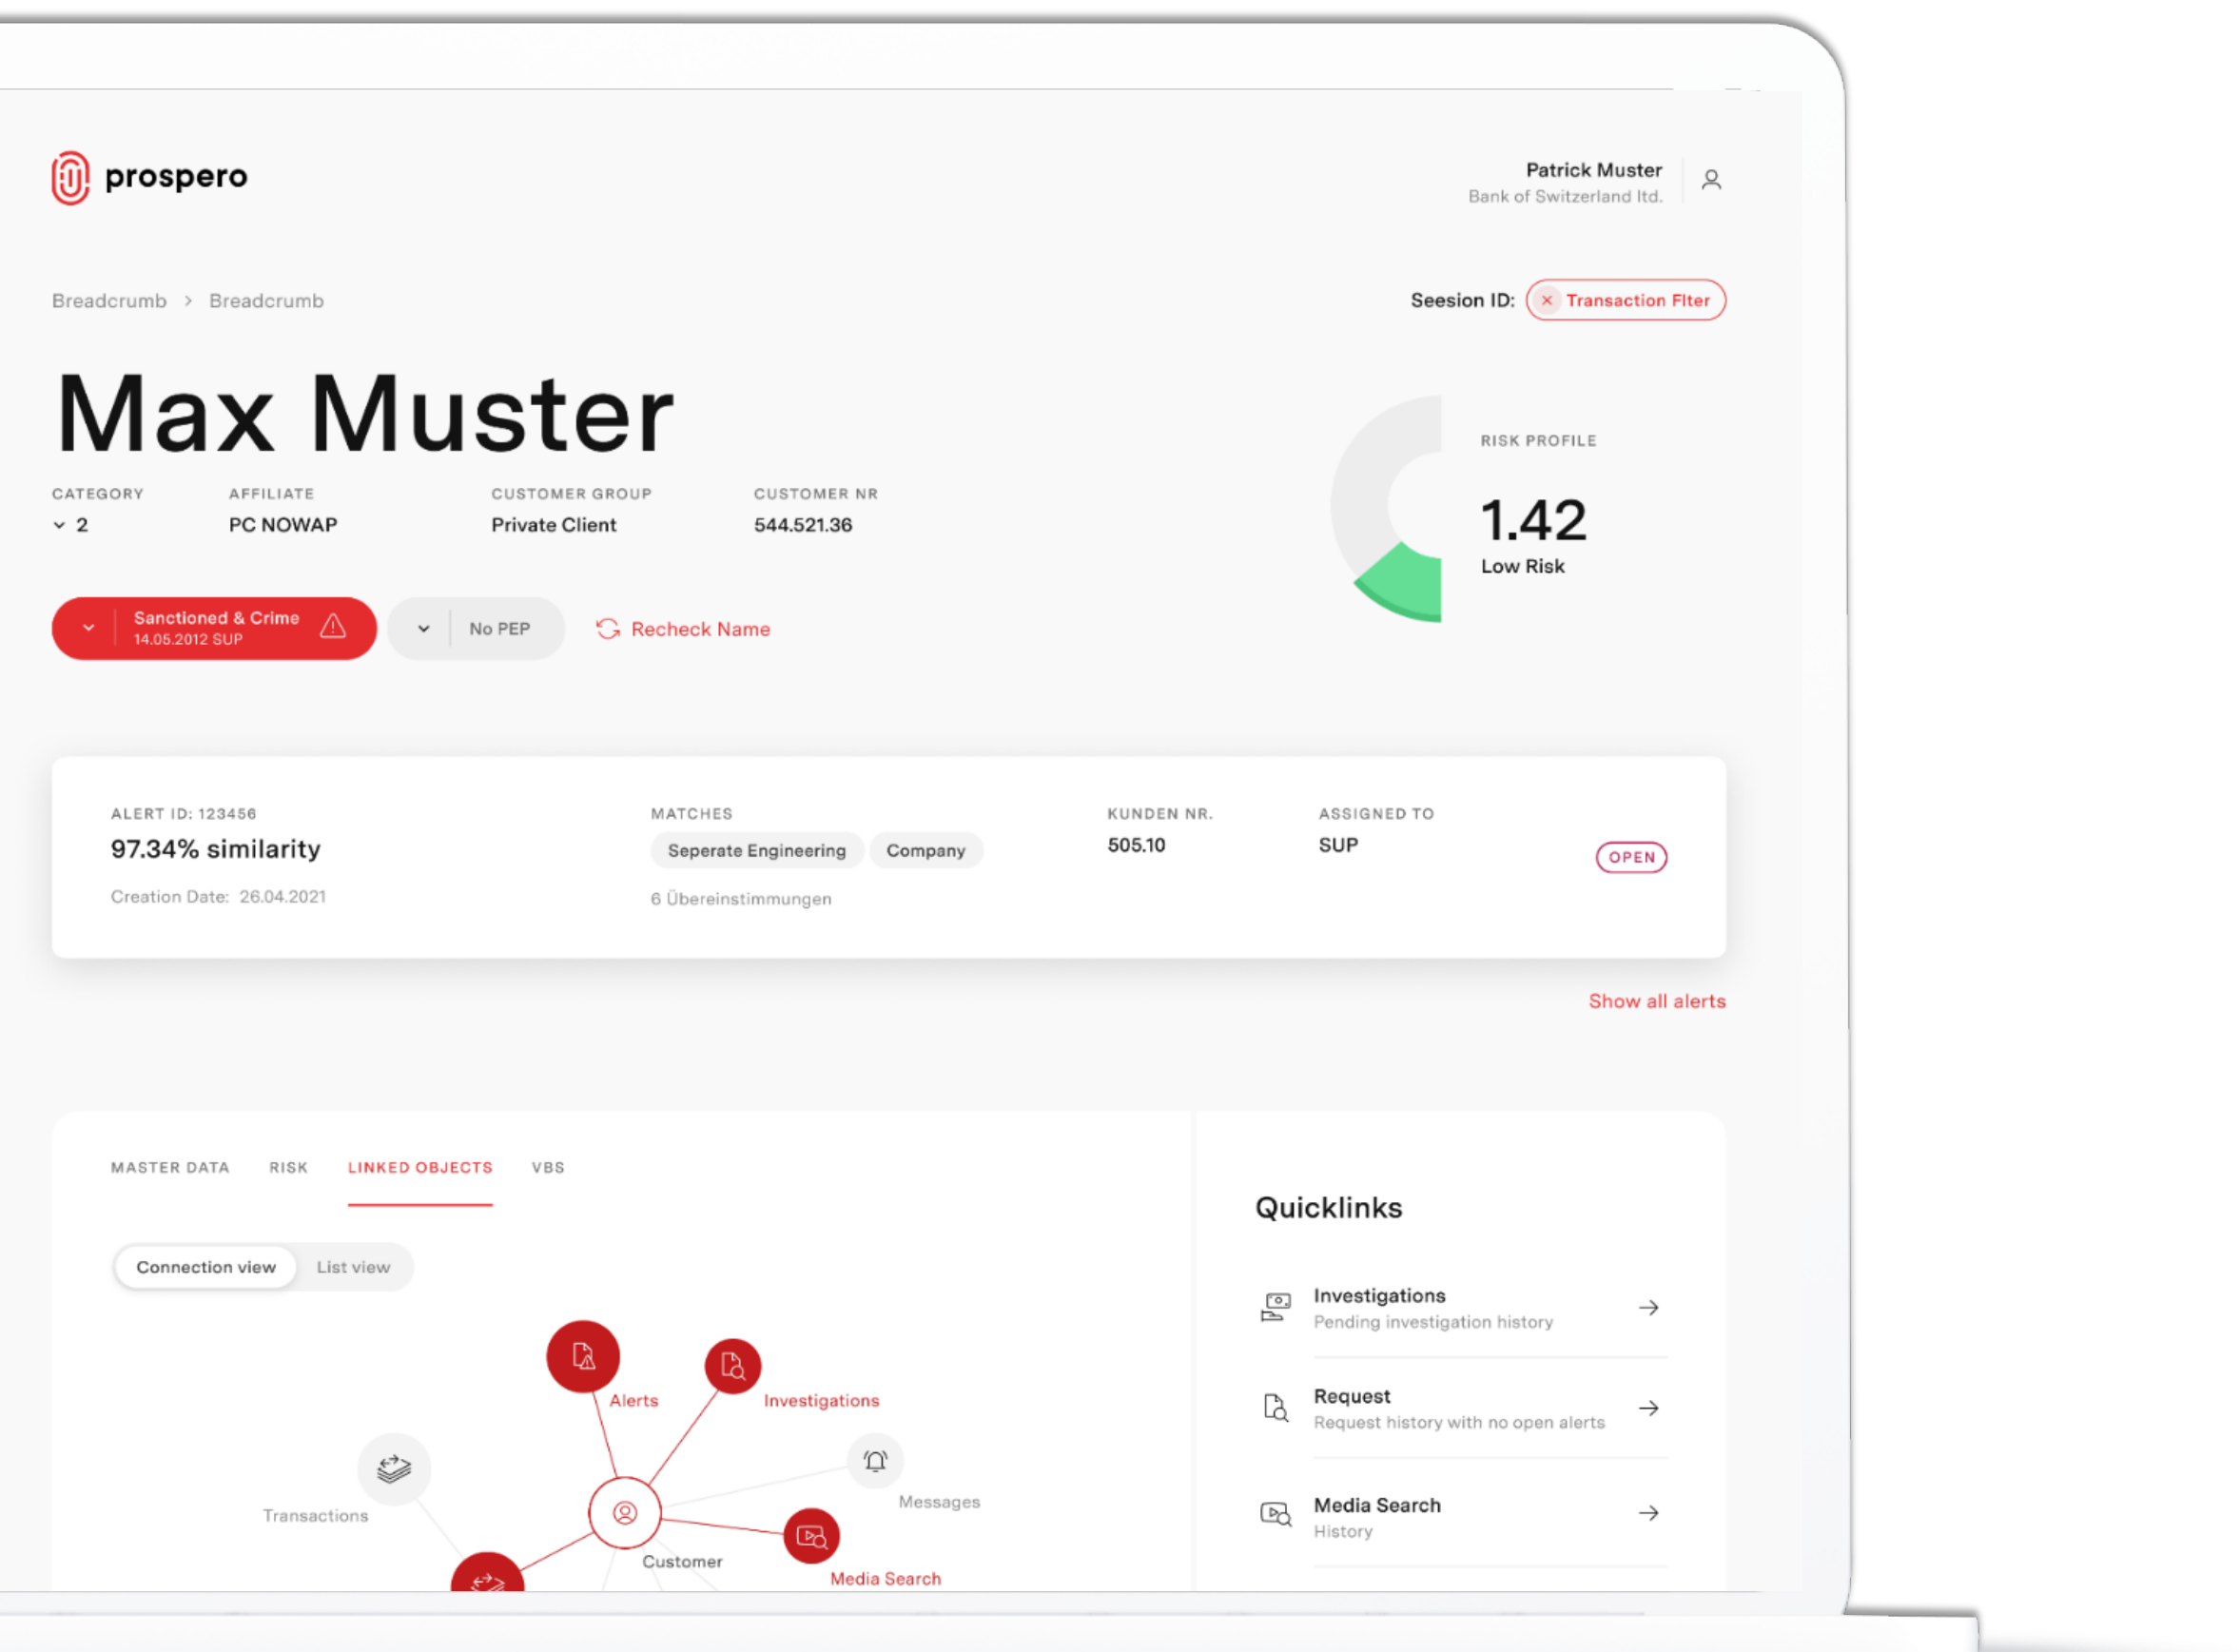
prospero

Patrick Muster
Bank of Switzerland ltd.

Breadcrumb > Breadcrumb

Seesion ID: × Transaction Flter

Max Muster

CATEGORY
2

AFFILIATE
PC NOWAP

CUSTOMER GROUP
Private Client

CUSTOMER NR
544.521.36

RISK PROFILE
1.42
Low Risk

Sanctioned & Crime
14.05.2012 SUP

No PEP

Recheck Name

ALERT ID: 123456
97.34% similarity
Creation Date: 26.04.2021

MATCHES
Seperate Engineering Company
6 Übereinstimmungen

KUNDEN NR.
505.10

ASSIGNED TO
SUP

OPEN

Show all alerts

MASTER DATA RISK LINKED OBJECTS VBS

Connection view List view

Alerts
Investigations
Messages
Transactions
Customer
Media Search

Quicklinks

Investigations
Pending investigation history

Request
Request history with no open alerts

Media Search
History